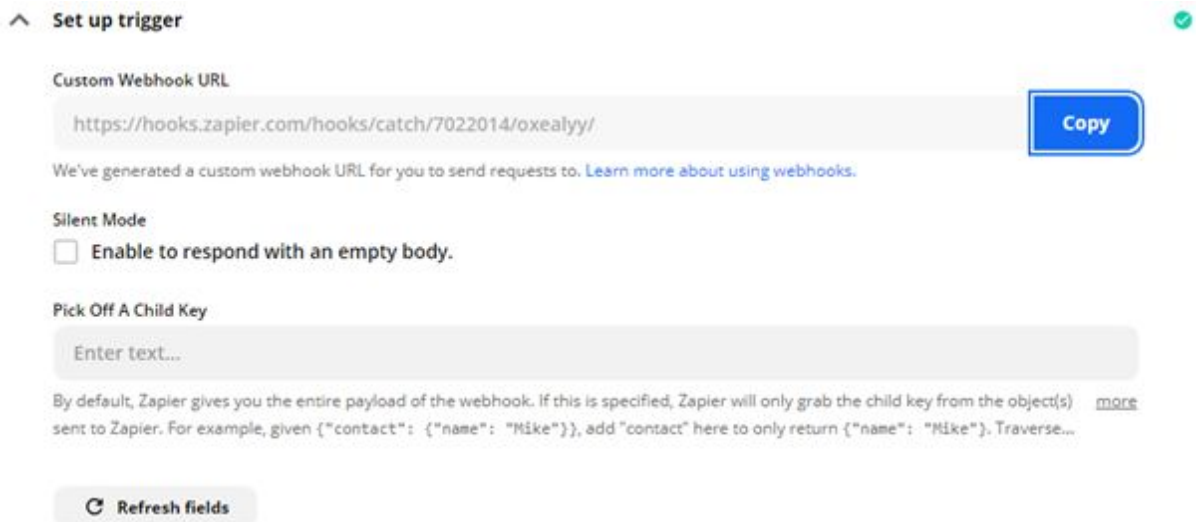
Set up trigger

Custom Webhook URL

https://hooks.zapier.com/hooks/catch/7022014/oxealyy/

Copy

We've generated a custom webhook URL for you to send requests to. Learn more about using webhooks.

Silent Mode

Enable to respond with an empty body.

Pick Off A Child Key

Enter text...

By default, Zapier gives you the entire payload of the webhook. If this is specified, Zapier will only grab the child key from the object(s) sent to Zapier. For example, given {"contact": {"name": "Mike"}}, add "contact" here to only return {"name": "Mike"}. Traverse... more

Refresh fields